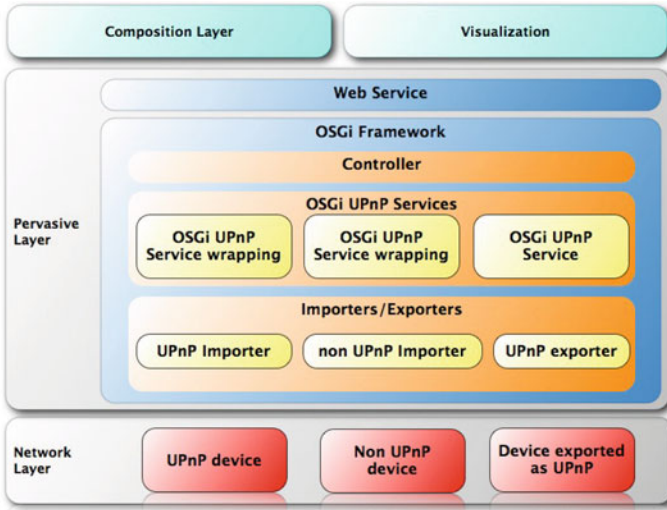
Composition Layer

Visualization

Pervasive Layer

Web Service

OSGi Framework

Controller

OSGi UPnP Services

OSGi UPnP Service wrapping

OSGi UPnP Service wrapping

OSGi UPnP Service

Importers/Exporters

UPnP Importer

non UPnP Importer

UPnP exporter

Network Layer

UPnP device

Non UPnP device

Device exported as UPnP